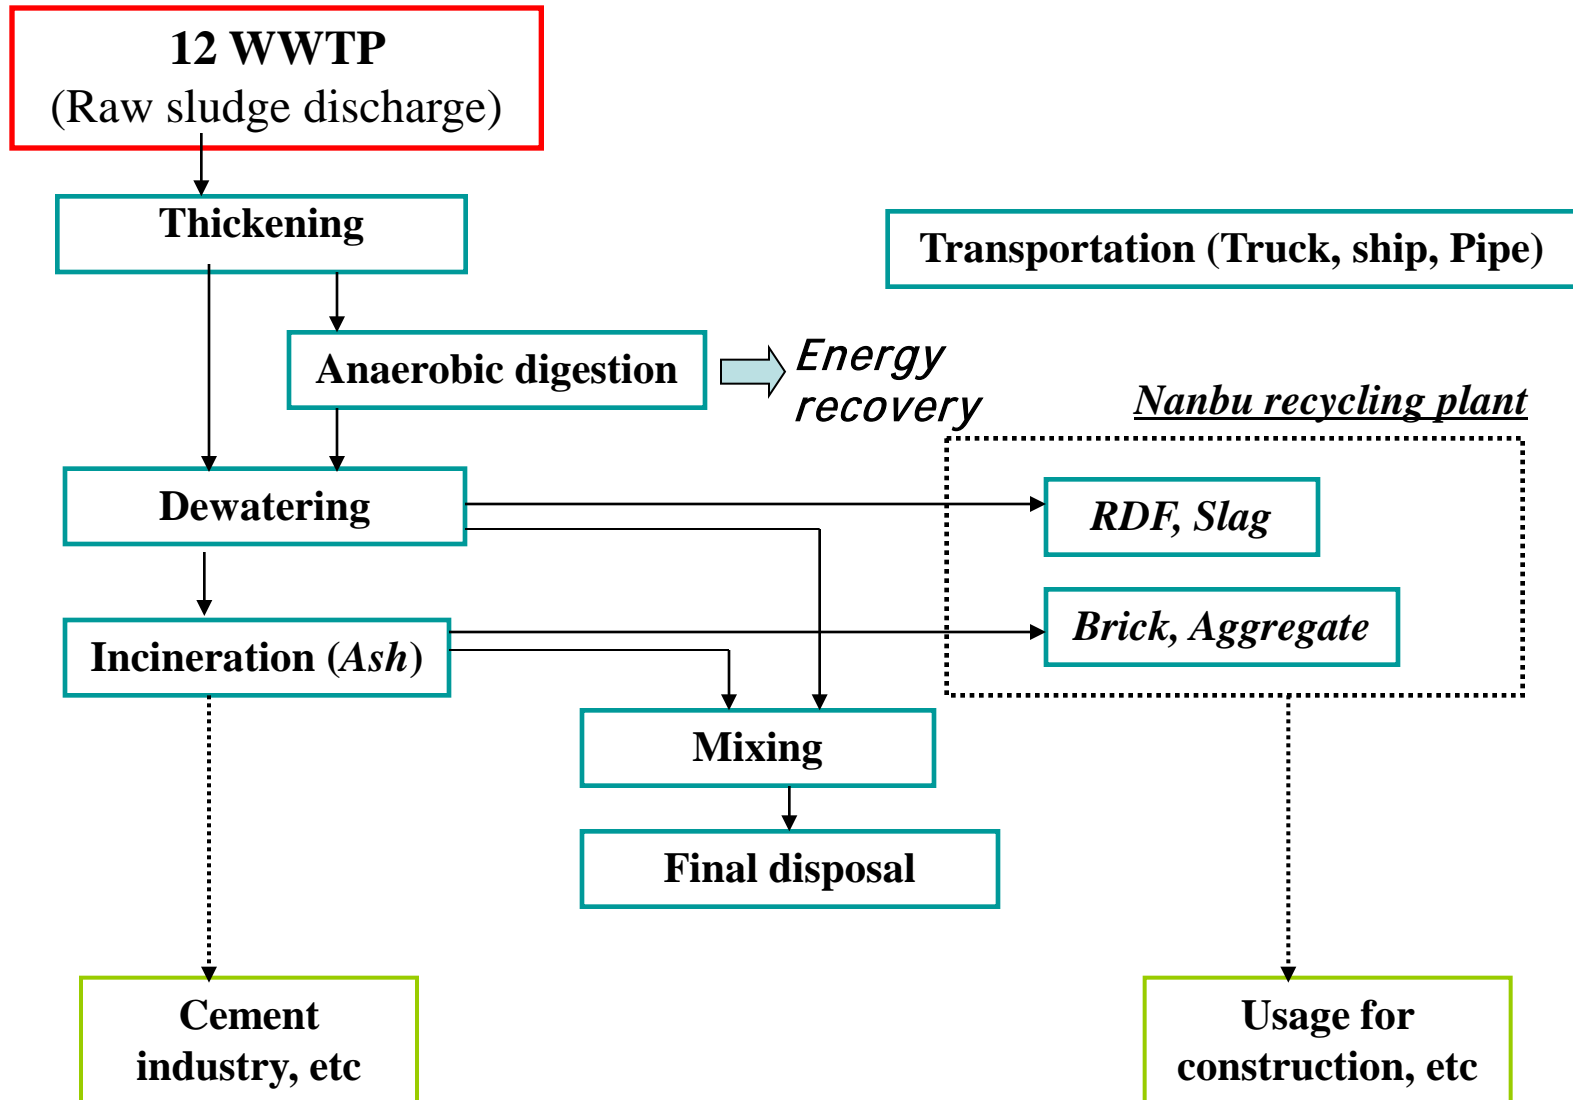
12 WWTP
(Raw sludge discharge)

Thickening

Transportation (Truck, ship, Pipe)

Anaerobic digestion

Energy recovery

Nanbu recycling plant

Dewatering

RDF, Slag

Brick, Aggregate

Incineration (Ash)

Mixing

Final disposal

Cement industry, etc

Usage for construction, etc